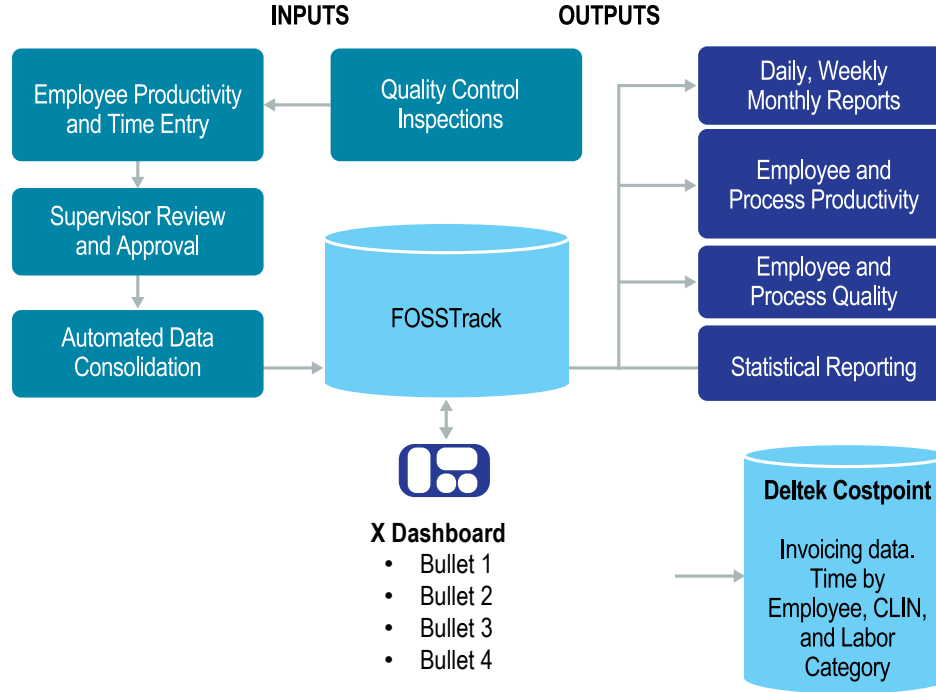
INPUTS

OUTPUTS

Employee Productivity and Time Entry

Quality Control Inspections

Supervisor Review and Approval

Automated Data Consolidation

FOSSTrack

Daily, Weekly Monthly Reports

Employee and Process Productivity

Employee and Process Quality

Statistical Reporting

X Dashboard
• Bullet 1
• Bullet 2
• Bullet 3
• Bullet 4

Deltek Costpoint

Invoicing data. Time by Employee, CLIN, and Labor Category